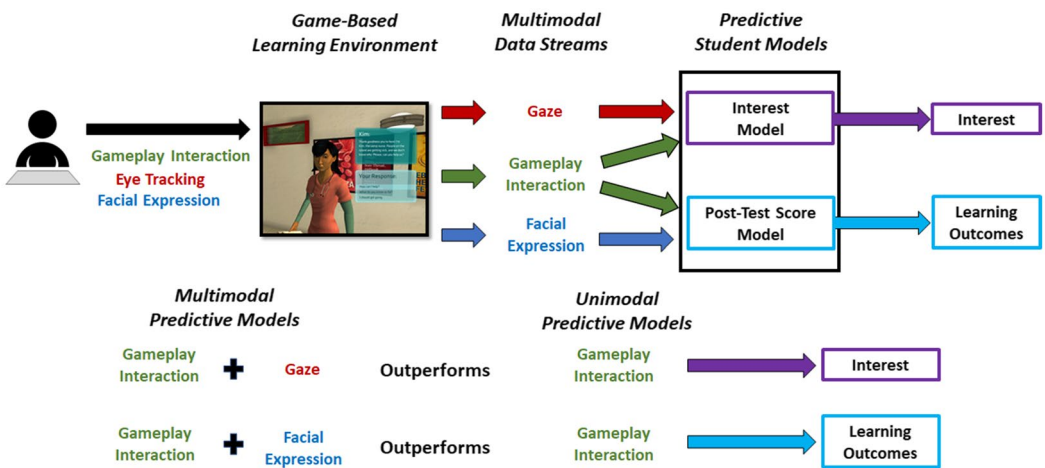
Game-Based Learning Environment

Multimodal Data Streams

Predictive Student Models

Gameplay Interaction
Eye Tracking
Facial Expression

Kim
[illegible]
Your Response
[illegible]

Gaze

Gameplay Interaction

Facial Expression

Interest Model

Post-Test Score Model

Interest

Learning Outcomes

Multimodal Predictive Models

Unimodal Predictive Models

Gameplay Interaction + Gaze Outperforms Gameplay Interaction → Interest

Gameplay Interaction + Facial Expression Outperforms Gameplay Interaction → Learning Outcomes